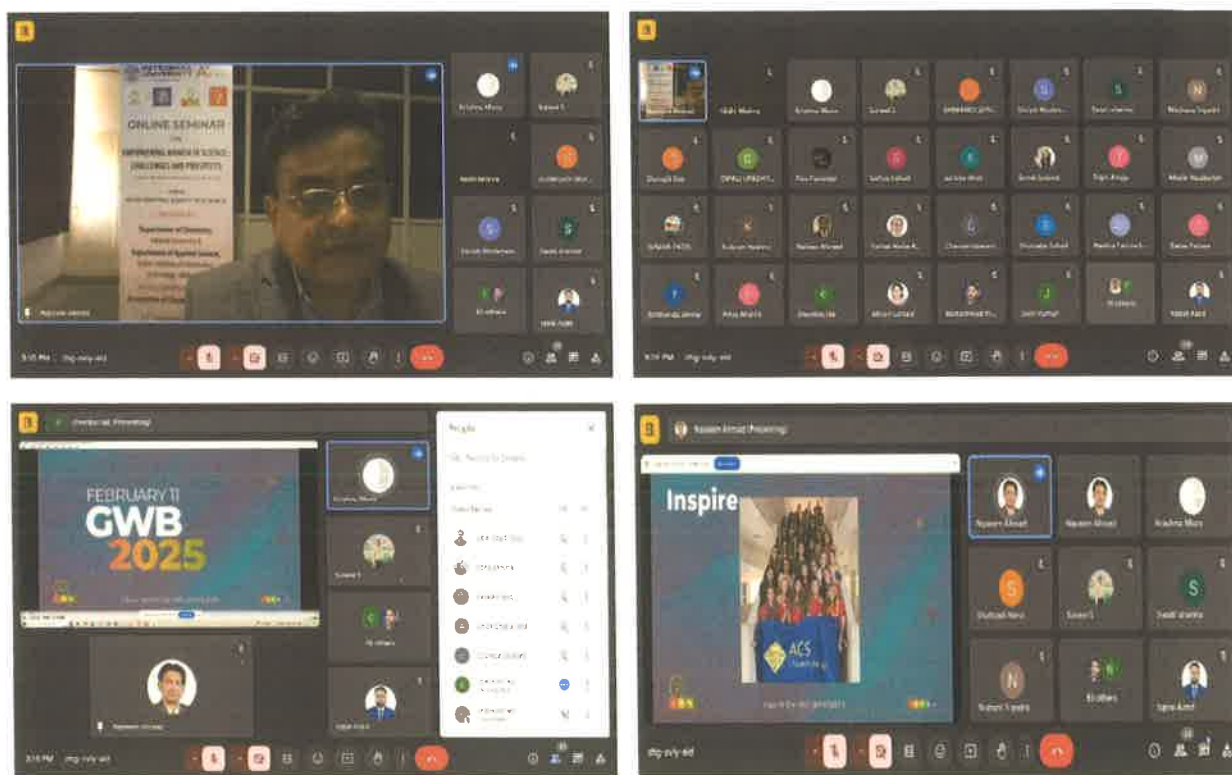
ONLINE SEMINAR

Department of Chemistry

Department of Applied Science

Krishna Mishra

Suneel S

Anubhuti Sharma

Sarah Mehrban

Swati sharma

Nayeem Ahmad

Krishna Mishra

Suneel S

Ruby Fatima

Nayeem Ahmad

Saba Parveen

Shahzad Rais

Mohd Faizan

February 11

GWB

2025

People

Nayeem Ahmad

Nayeem Ahmad (Presenting)

Inspire

ACS

Nayeem Ahmad

Nayeem Ahmad

Krishna Mishra

Shahzad Rais

Suneel S

Swati sharma

Nutan Tripathi

Iqra Azmi